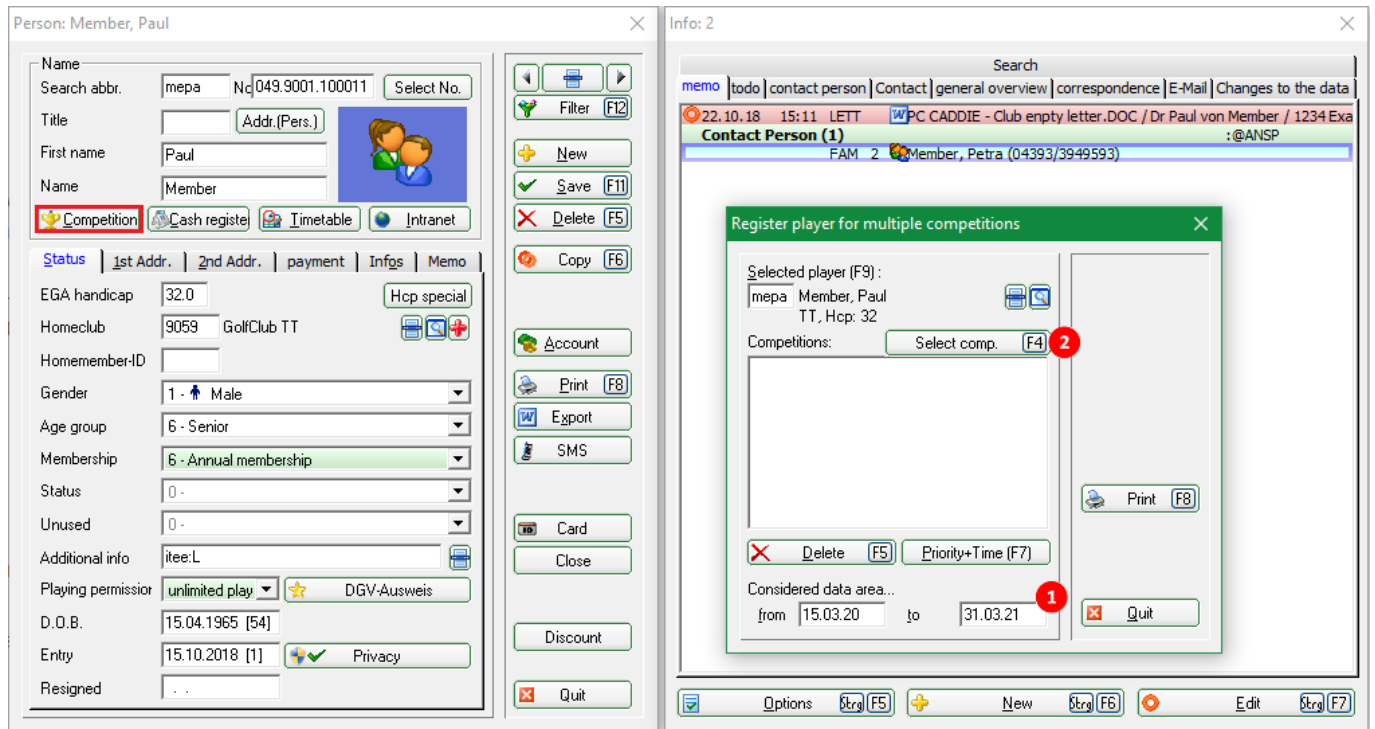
Person: Member, Paul

Name
Search abbr. mepa No 049.9001.100011 Select No.
Title Addr.(Pers.)
First name Paul
Name Member
Competition Cash registe Timetable Intranet

Status 1st Addr. 2nd Addr. payment Infos Memo
EGA handicap 32.0 Hcp special
Homeclub 9059 GolfClub TT
Homemember-ID
Gender 1 - Male
Age group 6 - Senior
Membership 6 - Annual membership
Status 0 -
Unused 0 -
Additional info itee:L
Playing permissior unlimited play DGV-Ausweis
D.O.B. 15.04.1965 [54]
Entry 15.10.2018 [1] Privacy
Resigned . .

Filter F12
New
Save F11
Delete F5
Copy F6
Account
Print F8
Export
SMS
Card
Close
Discount
Quit

Info: 2
Search
memo todo contact person Contact general overview correspondence E-Mail Changes to the data
22.10.18 15:11 LETT PC CADDIE - Club enpty letter.DOC / Dr Paul von Member / 1234 Exa
Contact Person (1) :@ANSP
FAM 2 Member, Petra (04393/3949593)

Register player for multiple competitions
Selected player (F9) :
mepa Member, Paul
TT, Hcp: 32
Competitions: Select comp. F4 2
Delete F5 Priority+Time (F7)
Considered data area...
from 15.03.20 to 31.03.21 1
Print F8
Quit

Options Strg F5 New Strg F6 Edit Strg F7